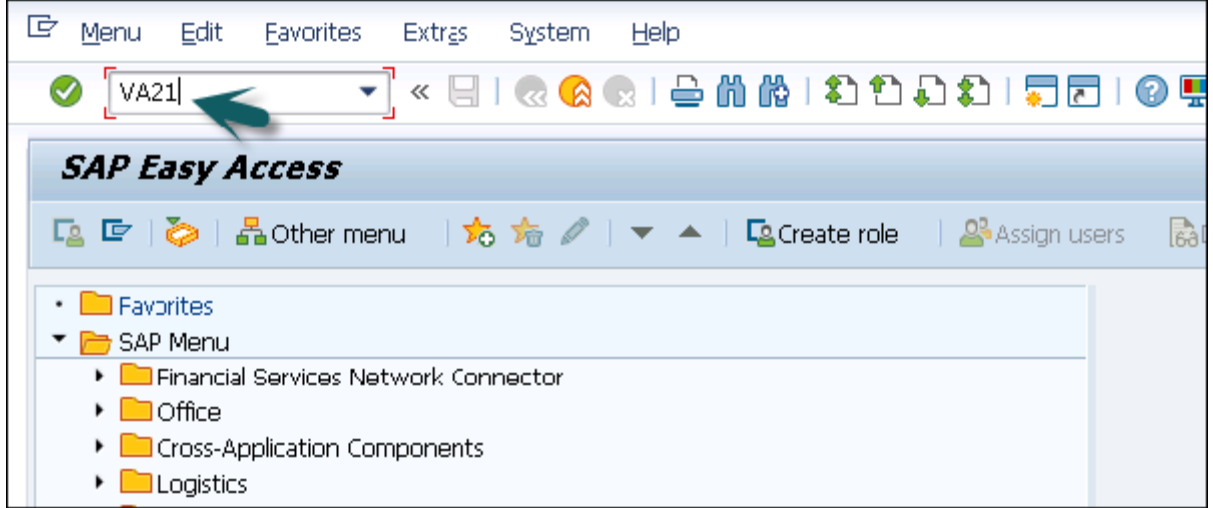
Menu Edit Favorites Extras System Help

VA21

SAP Easy Access

Other menu Create role Assign users

Favorites
SAP Menu
Financial Services Network Connector
Office
Cross-Application Components
Logistics